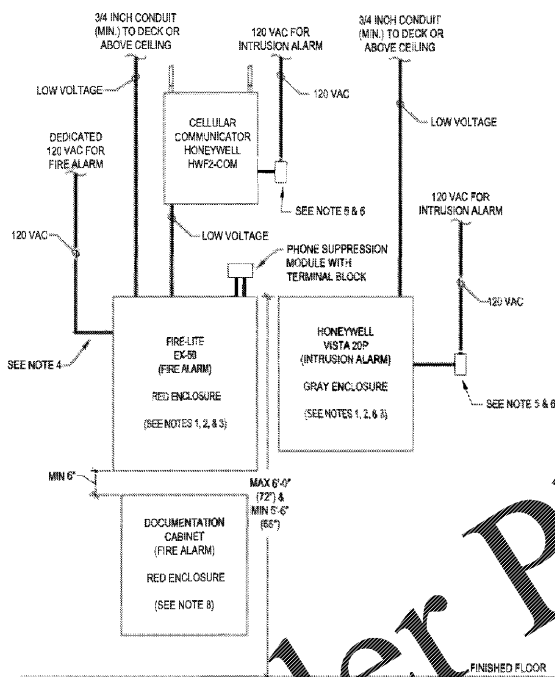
3/4 INCH CONDUIT (MIN.) TO DECK OR ABOVE CEILING

120 VAC FOR INTRUSION ALARM

3/4 INCH CONDUIT (MIN.) TO DECK OR ABOVE CEILING

LOW VOLTAGE

120 VAC

CELLULAR COMMUNICATOR HONEYWELL HWF2-COM

LOW VOLTAGE

DEDICATED 120 VAC FOR FIRE ALARM

SEE NOTE 5 & 6

120 VAC FOR INTRUSION ALARM

120 VAC

LOW VOLTAGE

PHONE SUPPRESSION MODULE WITH TERMINAL BLOCK

120 VAC

SEE NOTE 4

FIRE-LITE EX-50 (FIRE ALARM)

RED ENCLOSURE

(SEE NOTES 1, 2, & 3)

HONEYWELL VISTA 20P (INTRUSION ALARM)

GRAY ENCLOSURE

(SEE NOTES 1, 2, & 3)

SEE NOTE 5 & 6

MIN 6"

MAX 6'-0" (72") & MIN 5'-6" (66")

DOCUMENTATION CABINET (FIRE ALARM)

RED ENCLOSURE

(SEE NOTE 8)

FINISHED FLOOR